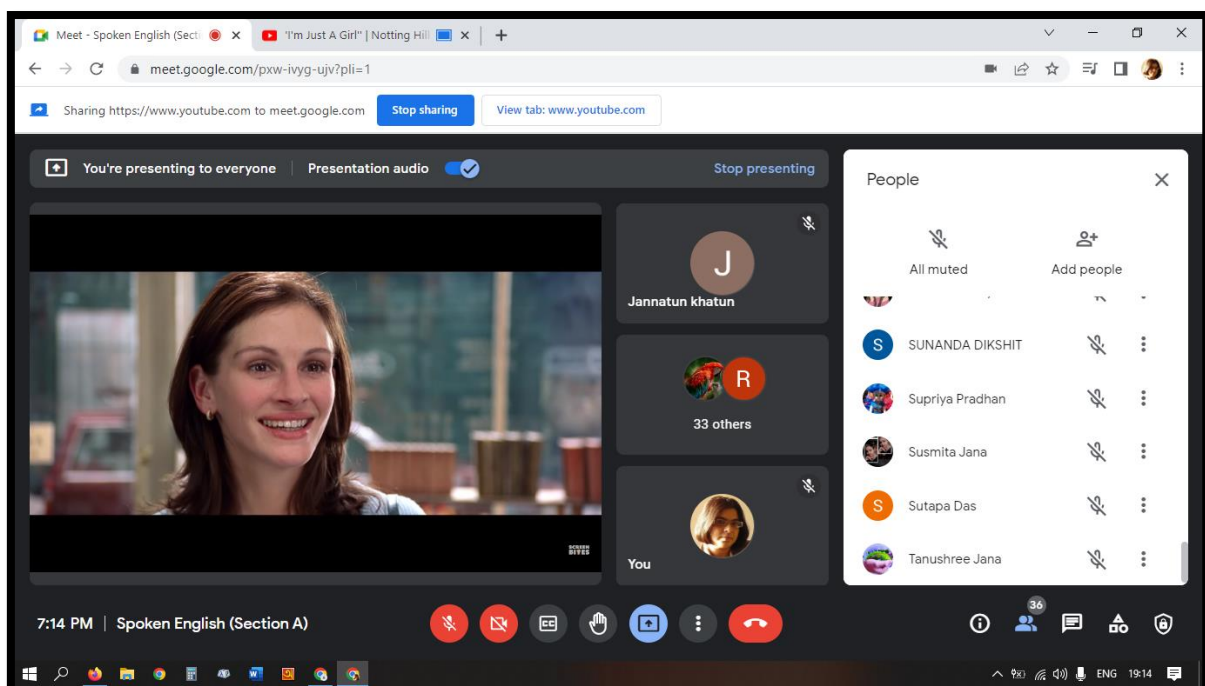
Meet - Spoken English (Secti
"I'm Just A Girl" | Notting Hill

meet.google.com/pxw-ivyg-ujv?pli=1

Sharing https://www.youtube.com to meet.google.com
Stop sharing
View tab: www.youtube.com

You're presenting to everyone
Presentation audio
Stop presenting

SCREEN BITES

J
Jannatun khatun

R
33 others

You

People

All muted
Add people

S SUNANDA DIKSHIT
Supriya Pradhan
Susmita Jana
S Sutapa Das
Tanushree Jana

7:14 PM | Spoken English (Section A)

36

ENG 19:14